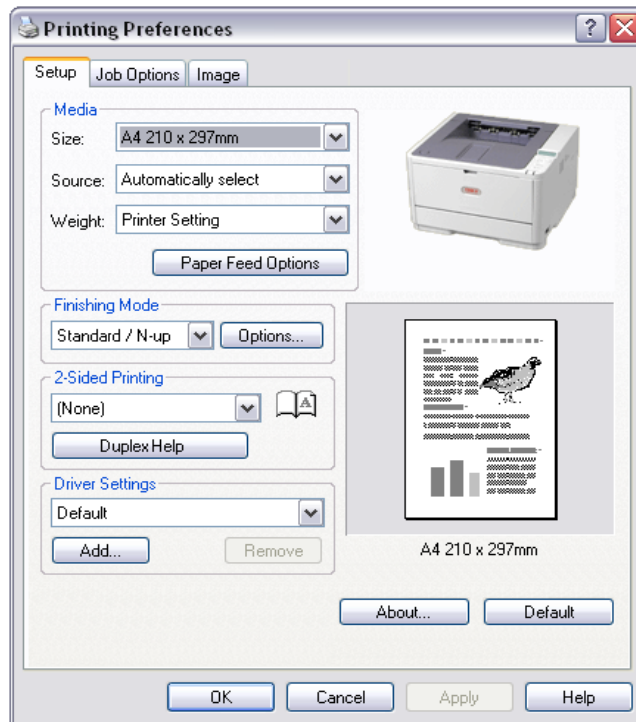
Printing Preferences

Setup | Job Options | Image

Media
Size: A4 210 x 297mm
Source: Automatically select
Weight: Printer Setting
Paper Feed Options

Finishing Mode
Standard / N-up
Options...

2-Sided Printing
(None)
Duplex Help

Driver Settings
Default
Add...
Remove

A4 210 x 297mm

About...
Default

OK
Cancel
Apply
Help